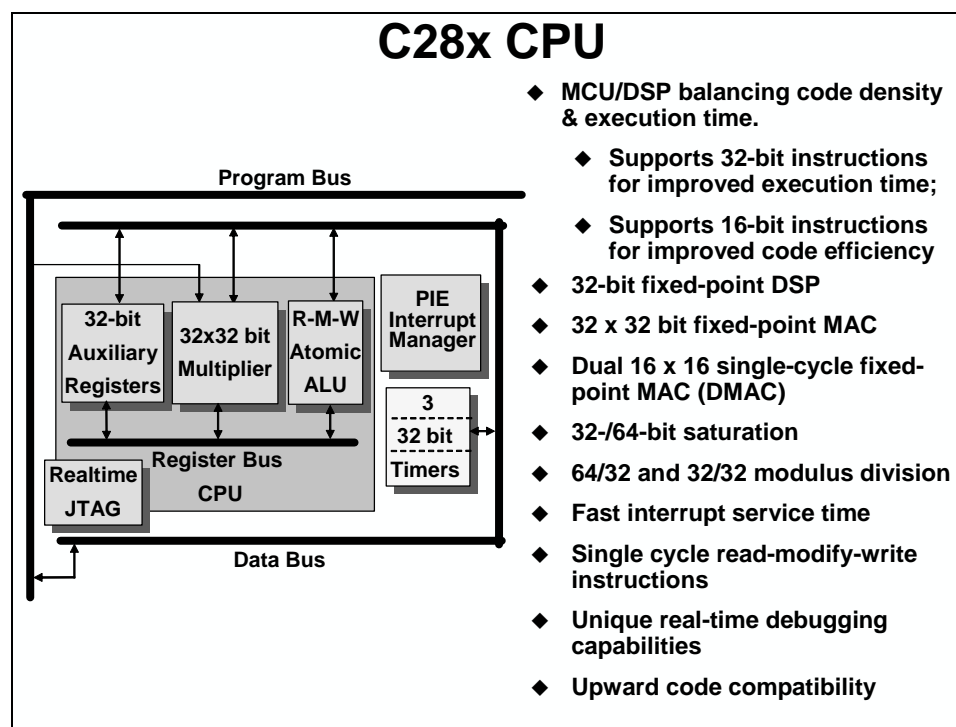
C28x CPU

Program Bus

32-bit Auxiliary Registers

32x32 bit Multiplier

R-M-W Atomic ALU

PIE Interrupt Manager

3
32 bit
Timers

Register Bus

CPU

Realtime JTAG

Data Bus

◆ MCU/DSP balancing code density & execution time.

◆ Supports 32-bit instructions for improved execution time;

◆ Supports 16-bit instructions for improved code efficiency

◆ 32-bit fixed-point DSP

◆ 32 x 32 bit fixed-point MAC

◆ Dual 16 x 16 single-cycle fixed-point MAC (DMAC)

◆ 32-/64-bit saturation

◆ 64/32 and 32/32 modulus division

◆ Fast interrupt service time

◆ Single cycle read-modify-write instructions

◆ Unique real-time debugging capabilities

◆ Upward code compatibility